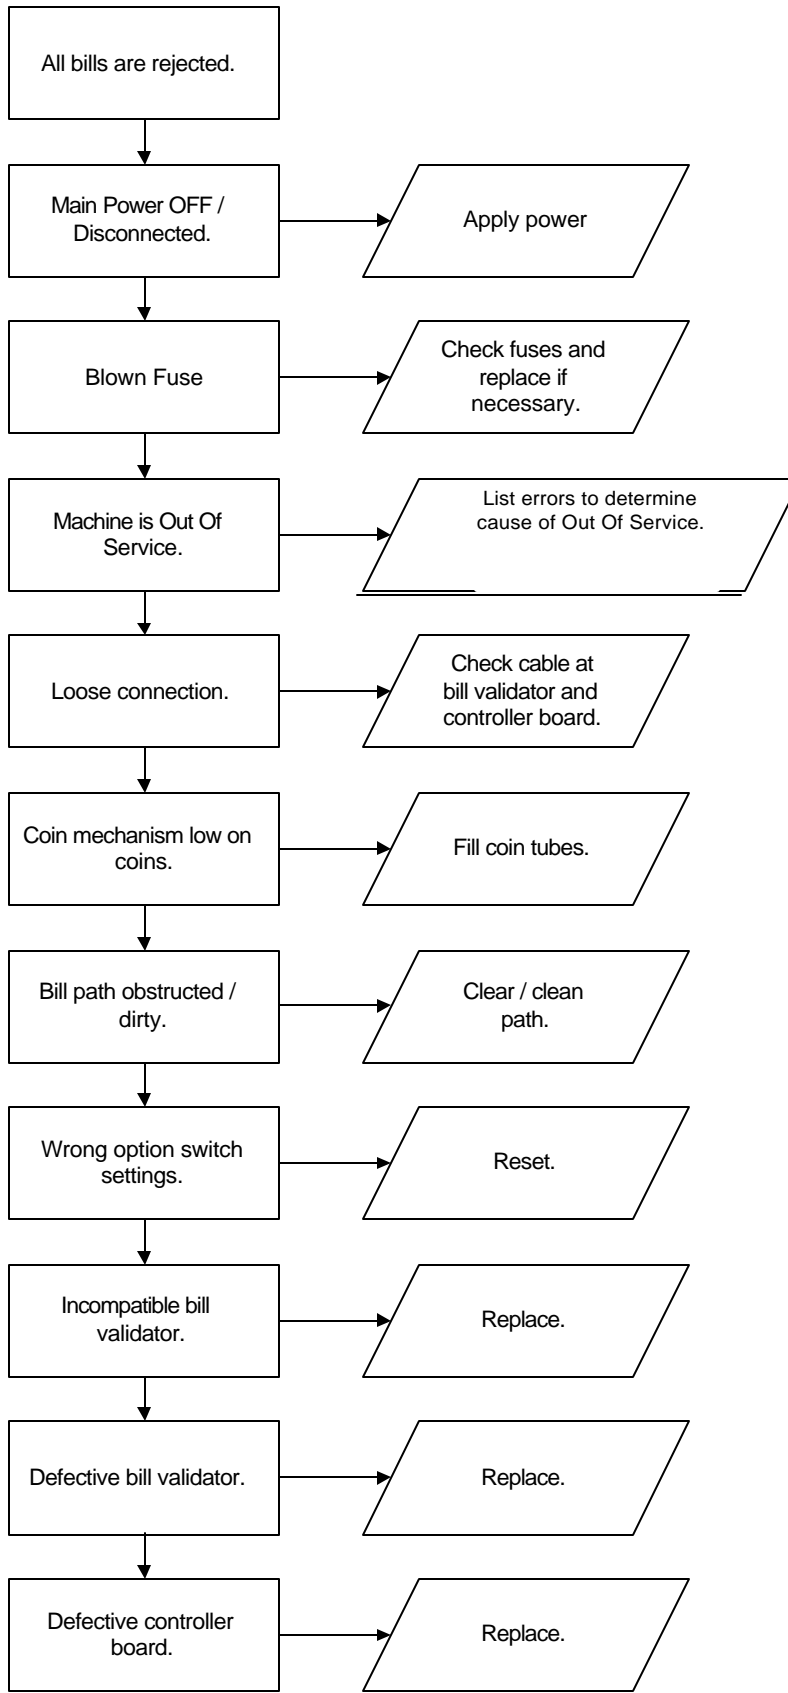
All bills are rejected.

Main Power OFF / Disconnected.

Apply power

Blown Fuse

Check fuses and replace if necessary.

Machine is Out Of Service.

List errors to determine cause of Out Of Service.

Loose connection.

Check cable at bill validator and controller board.

Coin mechanism low on coins.

Fill coin tubes.

Bill path obstructed / dirty.

Clear / clean path.

Wrong option switch settings.

Reset.

Incompatible bill validator.

Replace.

Defective bill validator.

Replace.

Defective controller board.

Replace.